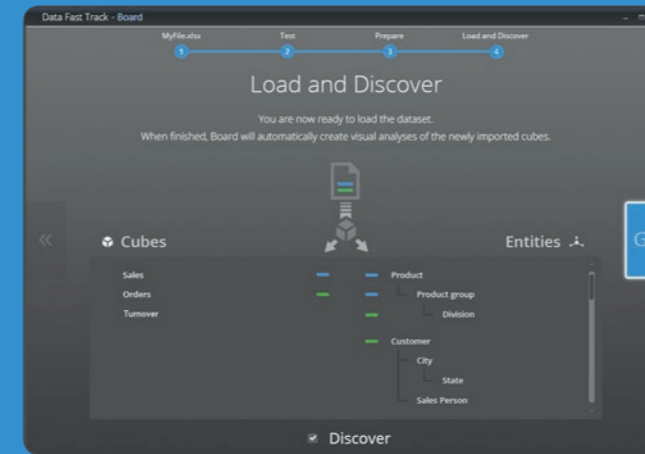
Data Fast Track - Board

MyFile.xlsx
1
Test
2
Prepare
3
Load and Discover
4

Load and Discover

You are now ready to load the dataset.
When finished, Board will automatically create visual analyses of the newly imported cubes.

«

Cubes

Entities

Sales
Orders
Turnover

Product
Product group
Division
Customer
City
State
Sales Person

Discover

G